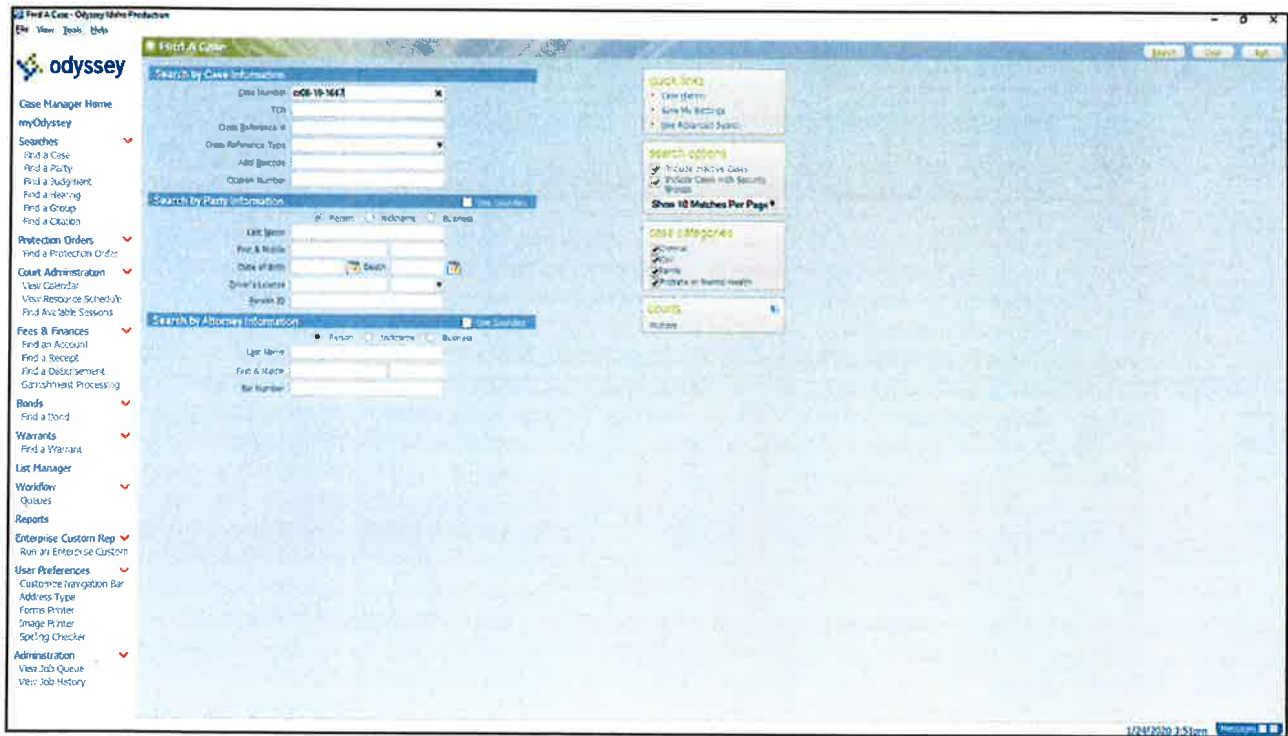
Find A Case - Odyssey Idaho Production
File View Tools Help

odyssey

Case Manager Home
myOdyssey
Searches
Find a Case
Find a Party
Find a Judgment
Find a Hearing
Find a Group
Find a Citation
Protection Orders
Find a Protection Order
Court Administration
View Calendar
View Resource Schedule
Find Available Sessions
Fees & Finances
Find an Account
Find a Receipt
Find a Disbursement
Garnishment Processing
Bonds
Find a Bond
Warrants
Find a Warrant
List Manager
Workflow
Queues
Reports
Enterprise Custom Rep
Run an Enterprise Custom
User Preferences
Customize Navigation Bar
Address Type
Forms Printer
Image Printer
Spelling Checker
Administration
View Job Queue
View Job History

Find A Case
Search Clear Exit

Search by Case Information
Case Number cr08-19-1667
TCN
Cross Reference #
Cross Reference Type
Add Barcode
Citation Number

Search by Party Information
Use Soundex
Person Nickname Business
Last Name
First & Middle
Date of Birth Search
Driver's License
Person ID

Search by Attorney Information
Use Soundex
Person Nickname Business
Last Name
First & Middle
Bar Number

quick links
Clear Items
Save My Settings
Use Advanced Search

search options
Include Inactive Cases
Include Cases with Security Groups
Show 10 Matches Per Page

case categories
Criminal
Civil
Family
Probate or Mental Health

courts
Multiple

1/24/2020 3:51pm Messages